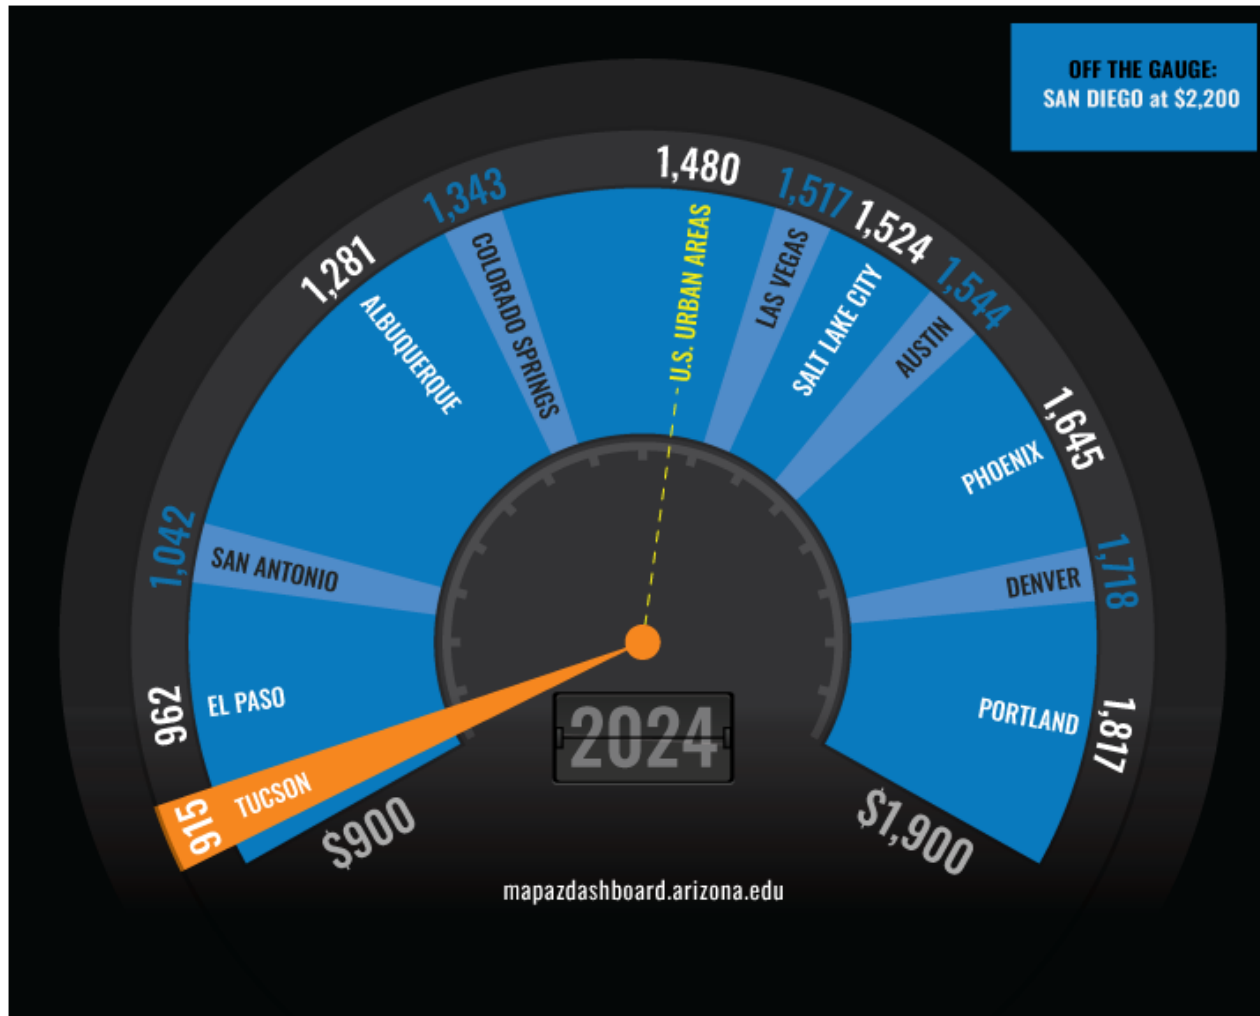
OFF THE GAUGE:
SAN DIEGO at $2,200

915 TUCSON
962 EL PASO
1,042 SAN ANTONIO
1,281 ALBUQUERQUE
1,343 COLORADO SPRINGS
1,480 U.S. URBAN AREAS
1,517 LAS VEGAS
1,524 SALT LAKE CITY
1,544 AUSTIN
1,645 PHOENIX
1,718 DENVER
1,817 PORTLAND

$900
$1,900

2024

mapazdashboard.arizona.edu